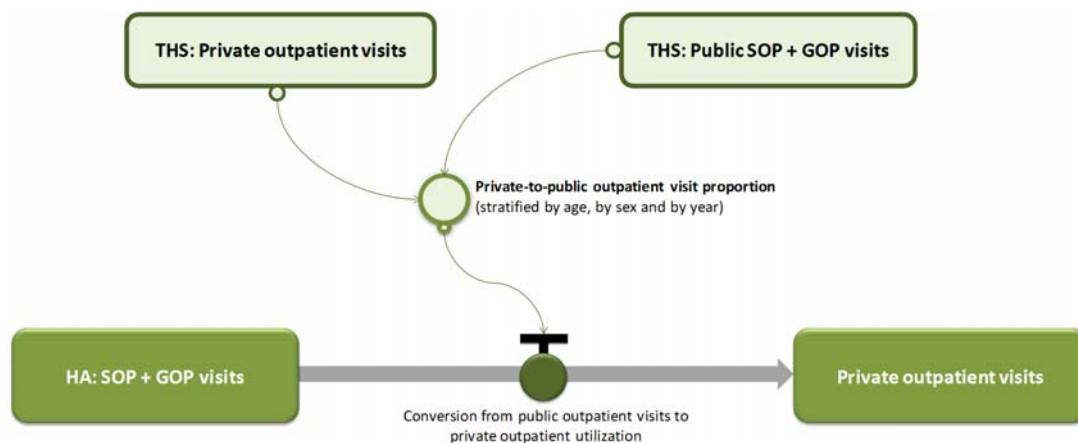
THS: Private outpatient visits

THS: Public SOP + GOP visits

Private-to-public outpatient visit proportion
(stratified by age, by sex and by year)

HA: SOP + GOP visits

Private outpatient visits

Conversion from public outpatient visits to private outpatient utilization